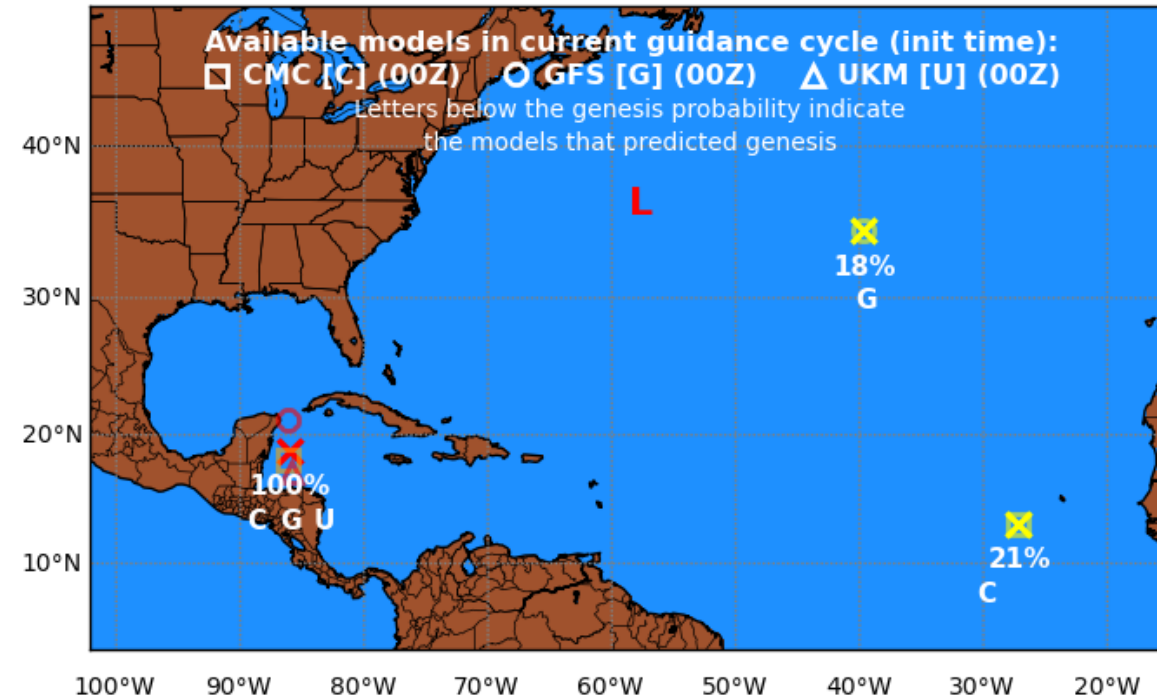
Available models in current guidance cycle (init time):
CMC [C] (00Z) GFS [G] (00Z) UKM [U] (00Z)
Letters below the genesis probability indicate the models that predicted genesis

L

18%
G

100%
C G U

21%
C

40°N
30°N
20°N
10°N

100°W 90°W 80°W 70°W 60°W 50°W 40°W 30°W 20°W